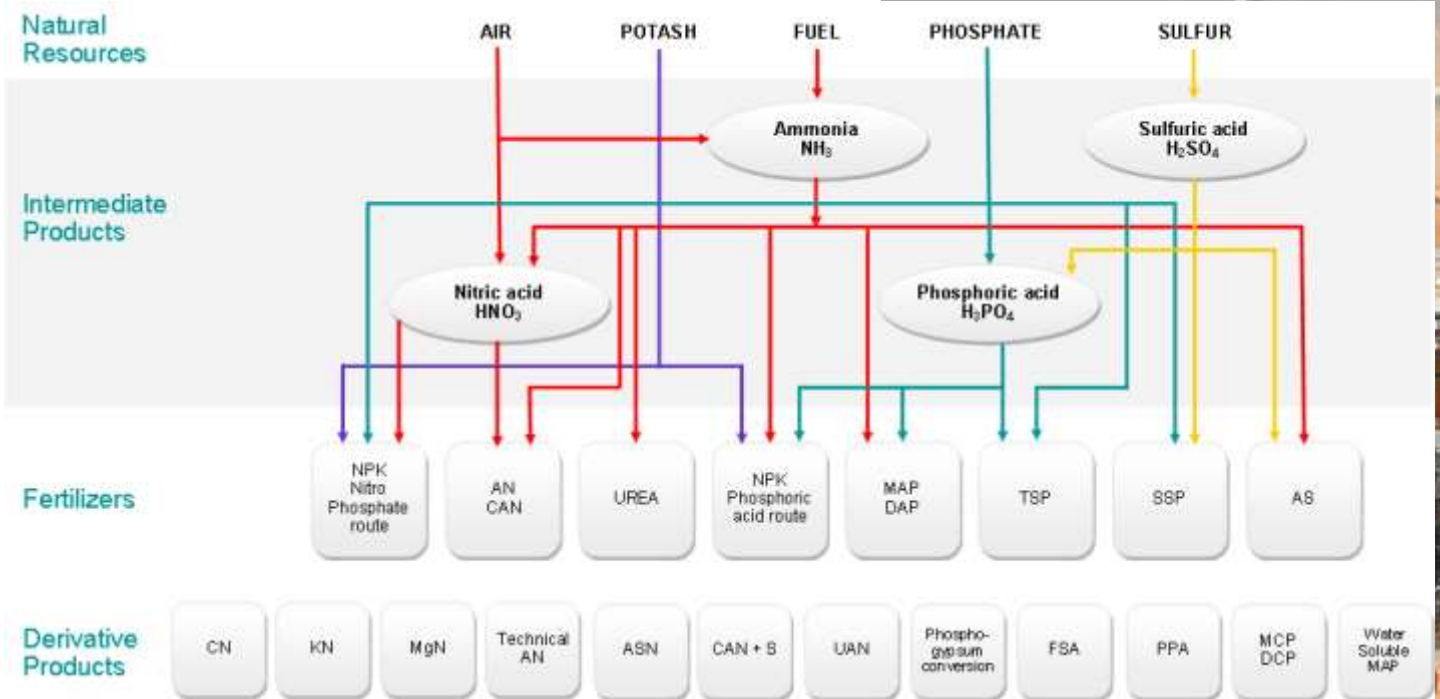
Natural Resources

AIR POTASH FUEL PHOSPHATE SULFUR

Intermediate Products

Ammonia
$NH_3$

Sulfuric acid
$H_2SO_4$

Nitric acid
$HNO_3$

Phosphoric acid
$H_3PO_4$

Fertilizers

NPK Nitro Phosphate route

AN CAN

UREA

NPK Phosphoric acid route

MAP DAP

TSP

SSP

AS

Derivative Products

CN

KN

MgN

Technical AN

ASN

CAN + S

UAN

Phosphogypsum conversion

FSA

PPA

MCP DCP

Water Soluble MAP